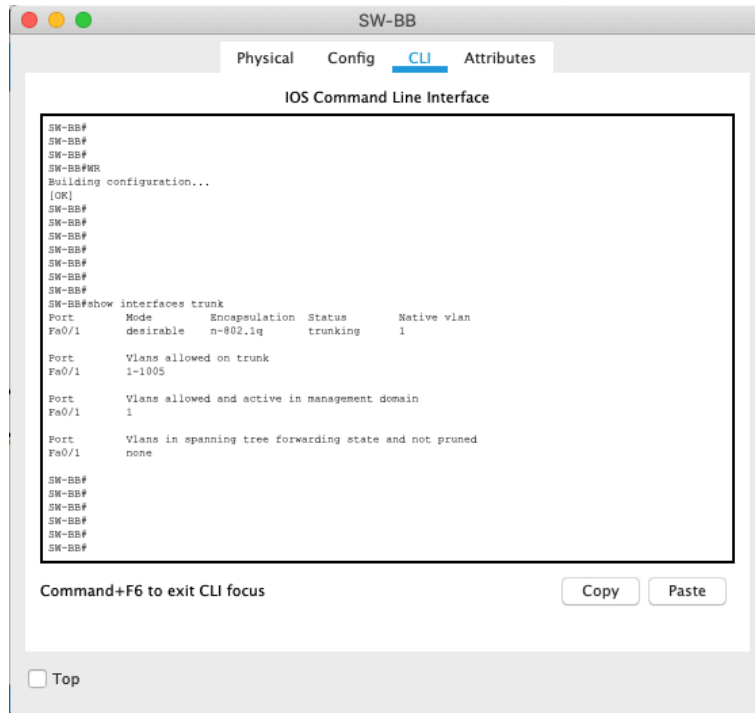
SW-BB

Physical Config CLI Attributes

IOS Command Line Interface

SW-BB#
SW-BB#
SW-BB#
SW-BB#WR
Building configuration...
[OK]
SW-BB#
SW-BB#
SW-BB#
SW-BB#
SW-BB#
SW-BB#
SW-BB#
SW-BB#show interfaces trunk

| Port | Mode | Encapsulation | Status | Native vlan |
|---|---|---|---|---|
| Fa0/1 | desirable | n-802.1q | trunking | 1 |

| Port | Vlans allowed on trunk |
|---|---|
| Fa0/1 | 1-1005 |

| Port | Vlans allowed and active in management domain |
|---|---|
| Fa0/1 | 1 |

| Port | Vlans in spanning tree forwarding state and not pruned |
|---|---|
| Fa0/1 | none |

SW-BB#
SW-BB#
SW-BB#
SW-BB#
SW-BB#
SW-BB#

Command+F6 to exit CLI focus

Copy Paste

Top